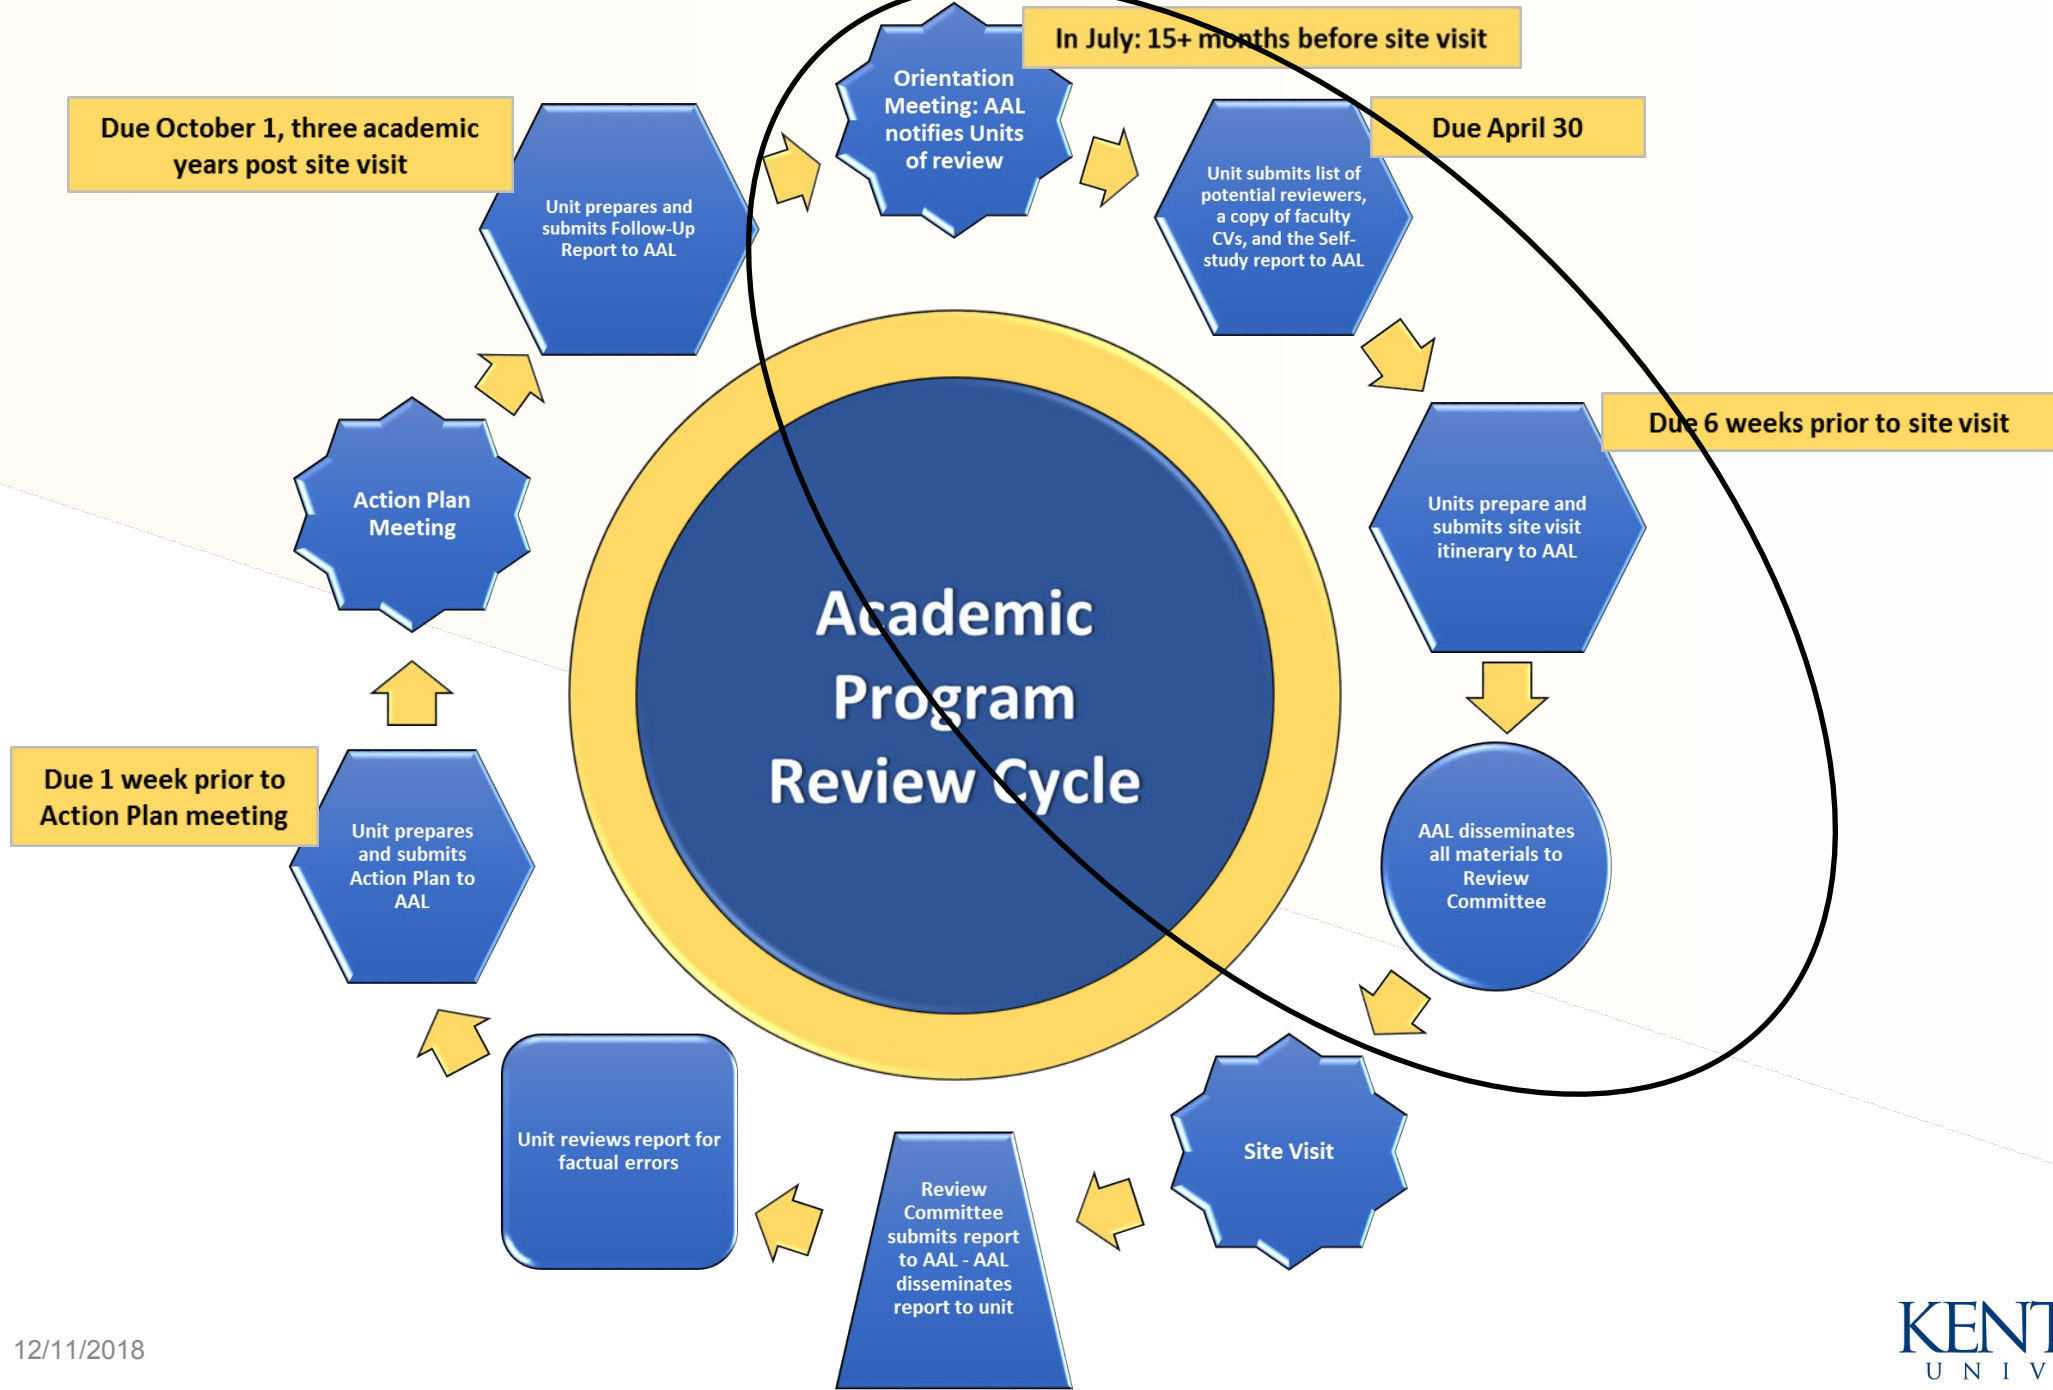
Academic Program Review Cycle

In July: 15+ months before site visit

Orientation Meeting: AAL notifies Units of review

Due April 30

Unit submits list of potential reviewers, a copy of faculty CVs, and the Self-study report to AAL

Due 6 weeks prior to site visit

Units prepare and submits site visit itinerary to AAL

AAL disseminates all materials to Review Committee

Site Visit

Review Committee submits report to AAL - AAL disseminates report to unit

Unit reviews report for factual errors

Due 1 week prior to Action Plan meeting

Unit prepares and submits Action Plan to AAL

Action Plan Meeting

Due October 1, three academic years post site visit

Unit prepares and submits Follow-Up Report to AAL

12/11/2018

KENT
U N I V